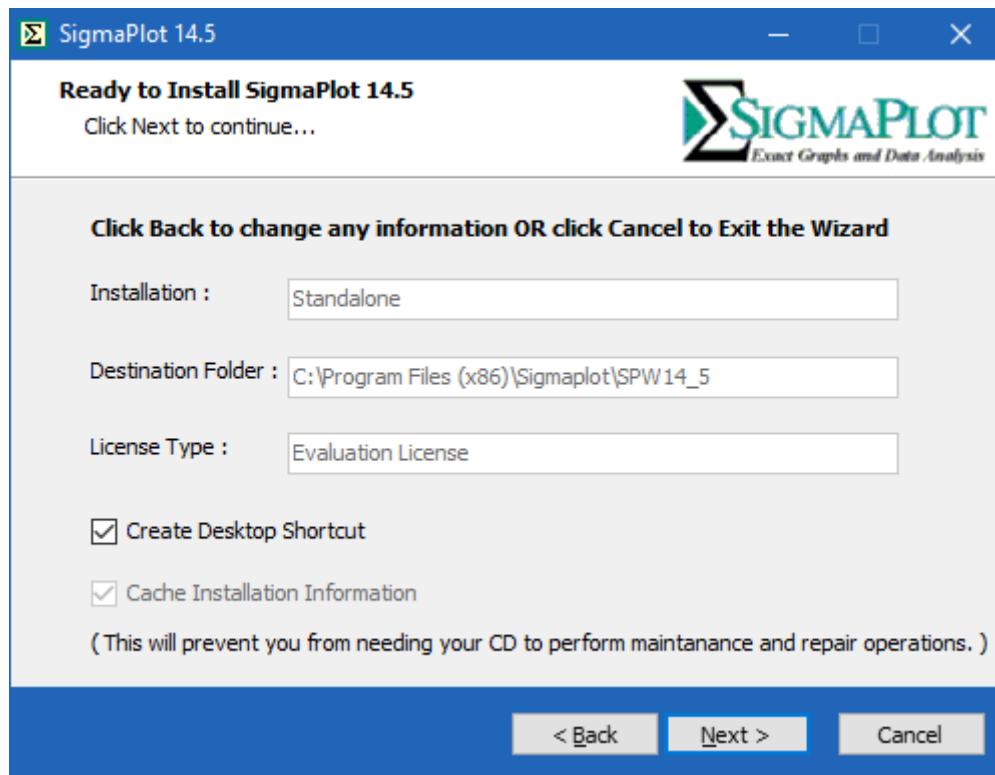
SigmaPlot 14.5

Ready to Install SigmaPlot 14.5
Click Next to continue...

SIGMAPLOT
Exact Graphs and Data Analysis

Click Back to change any information OR click Cancel to Exit the Wizard

Installation : Standalone

Destination Folder : C:\Program Files (x86)\Sigmaplot\SPW14_5

License Type : Evaluation License

Create Desktop Shortcut

Cache Installation Information

( This will prevent you from needing your CD to perform maintanance and repair operations. )

< Back
Next >
Cancel